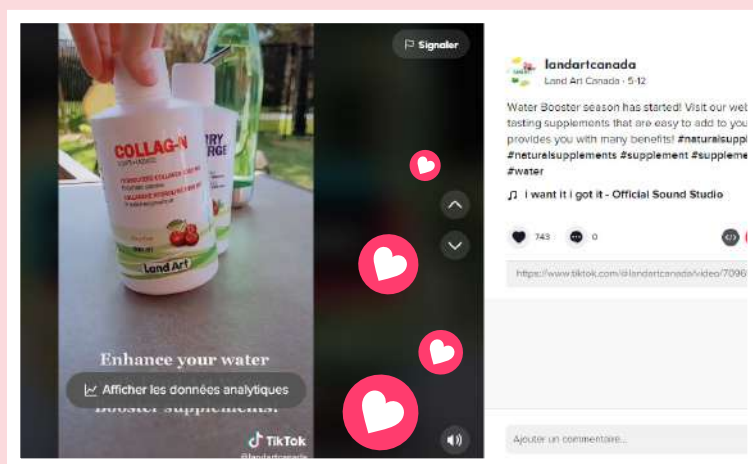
Signaler

COLLAG-N
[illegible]
RRY
RGE

Land Art

Enhance your water

Afficher les données analytiques

Booster supplements!

TikTok
@landartcanada

landartcanada
Land Art Canada · 5-12

Water Booster season has started! Visit our wet testing supplements that are easy to add to you provides you with many benefits! #naturalsuppl #naturalsupplements #supplement #suppleme #water

♫ I want it i got it - Official Sound Studio

743
0

https://www.tiktok.com/@landartcanada/video/7096

Ajouter un commentaire...